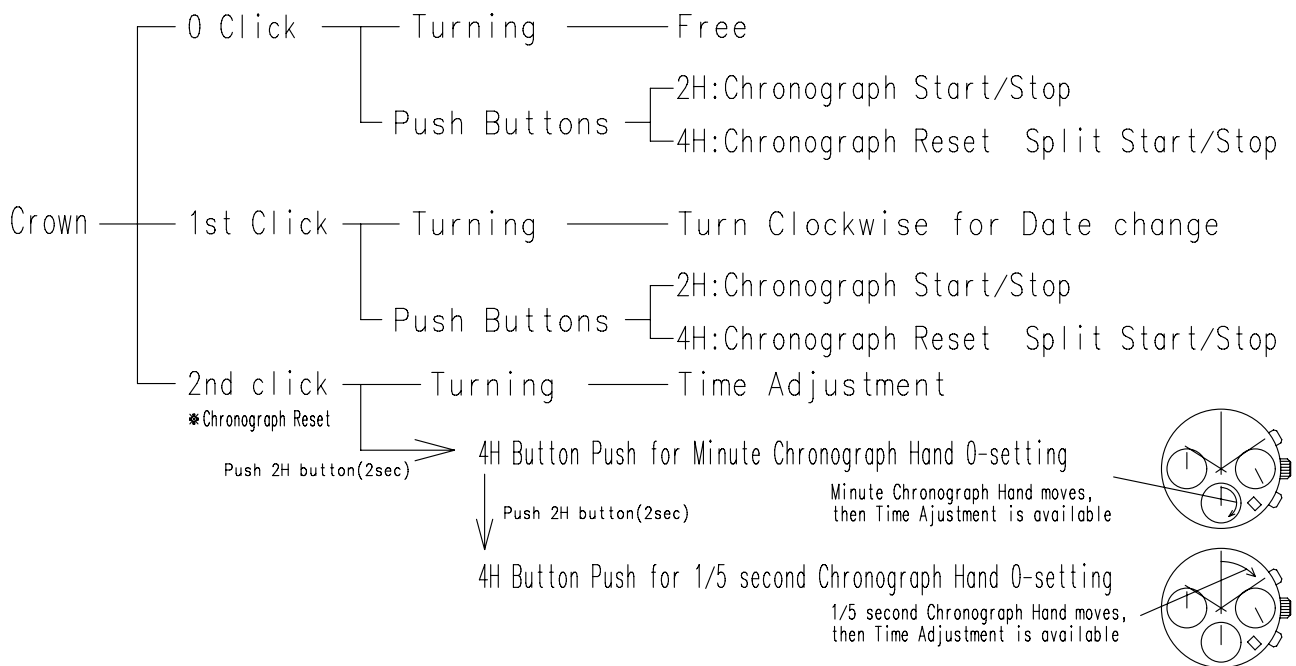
Crown — 0 Click — Turning — Free

Push Buttons — 2H:Chronograph Start/Stop

4H:Chronograph Reset Split Start/Stop

1st Click — Turning — Turn Clockwise for Date change

Push Buttons — 2H:Chronograph Start/Stop

4H:Chronograph Reset Split Start/Stop

2nd click — Turning — Time Adjustment

※Chronograph Reset

Push 2H button(2sec)

4H Button Push for Minute Chronograph Hand 0-setting

Minute Chronograph Hand moves, then Time Ajustment is available

Push 2H button(2sec)

4H Button Push for 1/5 second Chronograph Hand 0-setting

1/5 second Chronograph Hand moves, then Time Adjustment is available